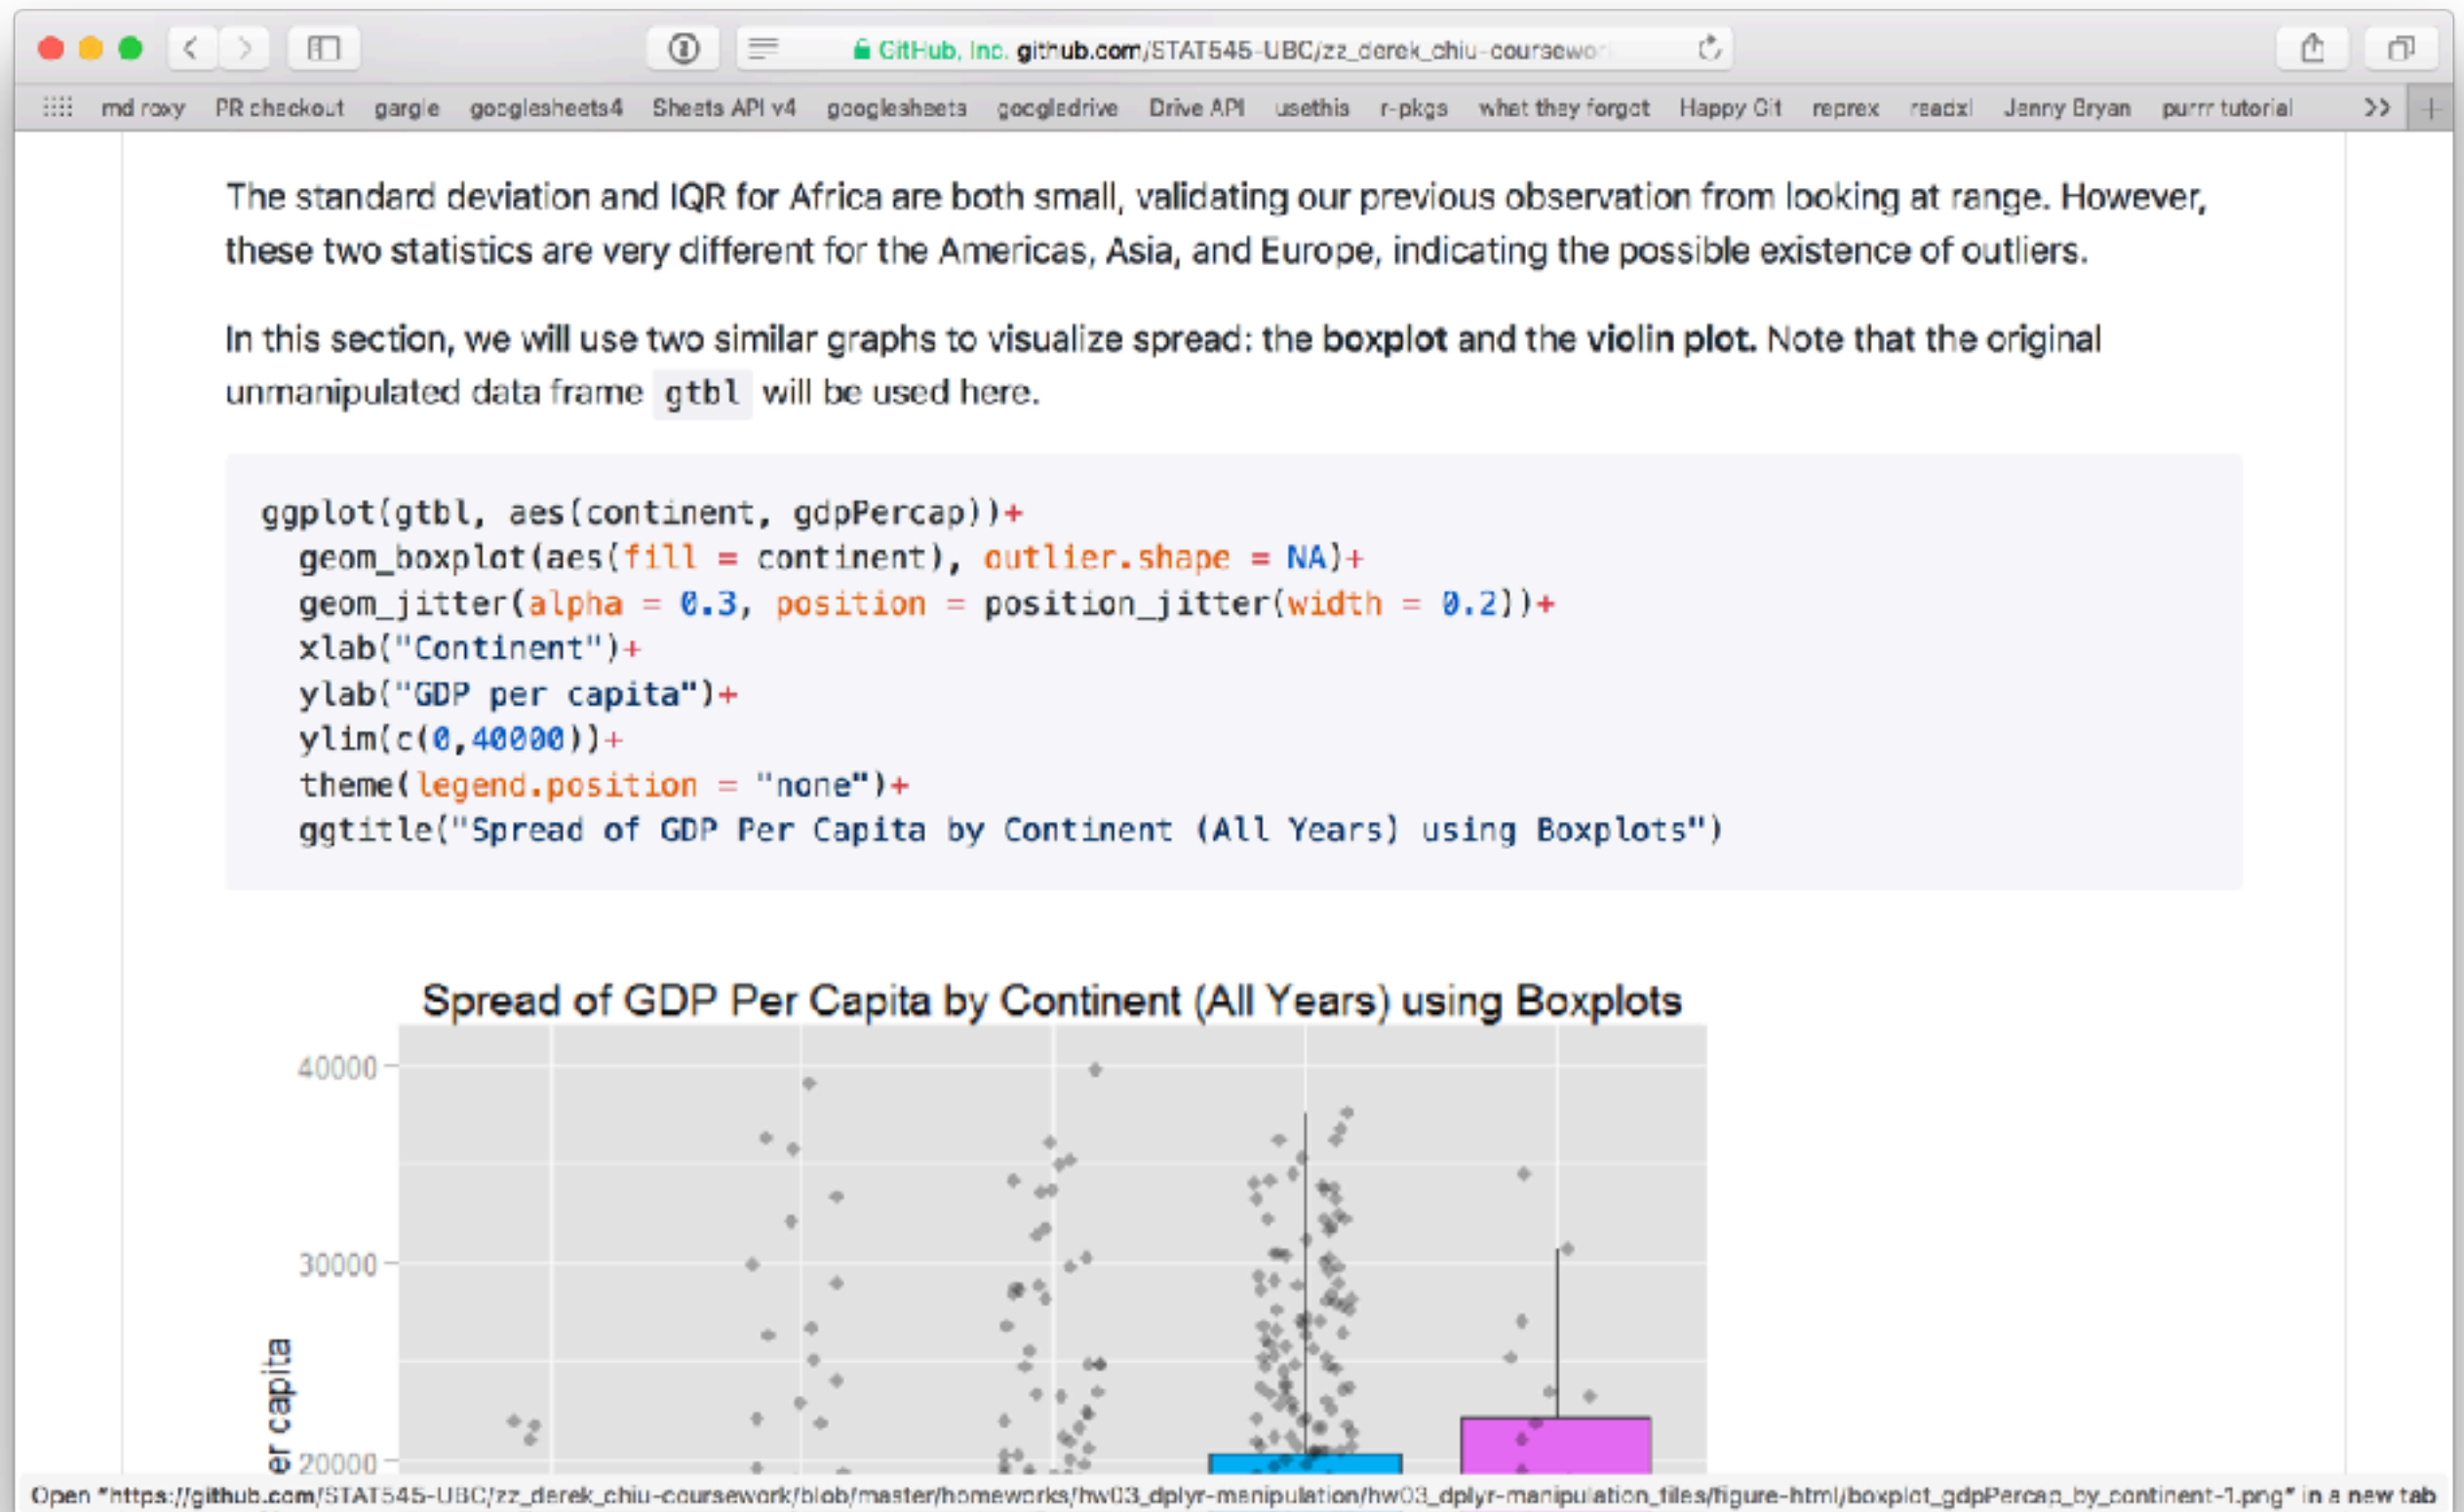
GitHub, Inc. github.com/STAT545-UBC/zz_derek_chiu-coursewo

md roxy PR checkout gargle googlesheets4 Sheets API v4 googlesheets googledrive Drive API usethis r-pkgs what they forgot Happy Git reprex readxl Jenny Bryan purrr tutorial

The standard deviation and IQR for Africa are both small, validating our previous observation from looking at range. However, these two statistics are very different for the Americas, Asia, and Europe, indicating the possible existence of outliers.

In this section, we will use two similar graphs to visualize spread: the **boxplot** and the **violin plot.** Note that the original unmanipulated data frame `gtbl` will be used here.

```
ggplot(gtbl, aes(continent, gdpPercap))+
  geom_boxplot(aes(fill = continent), outlier.shape = NA)+
  geom_jitter(alpha = 0.3, position = position_jitter(width = 0.2))+
  xlab("Continent")+
  ylab("GDP per capita")+
  ylim(c(0,40000))+
  theme(legend.position = "none")+
  ggtitle("Spread of GDP Per Capita by Continent (All Years) using Boxplots")
```

Spread of GDP Per Capita by Continent (All Years) using Boxplots

40000
30000
20000
er capita

Open "https://github.com/STAT545-UBC/zz_derek_chiu-coursework/blob/master/homeworks/hw03_dplyr-manipulation/hw03_dplyr-manipulation_files/figure-html/boxplot_gdpPercap_by_continent-1.png" in a new tab